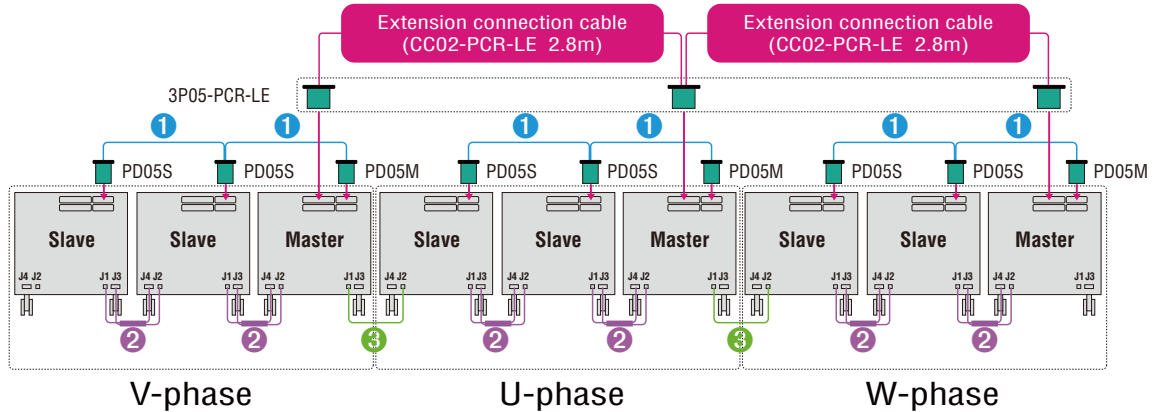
Extension connection cable
(CC02-PCR-LE 2.8m)

Extension connection cable
(CC02-PCR-LE 2.8m)

3P05-PCR-LE

1 1 1 1 1 1

PD05S PD05S PD05M PD05S PD05S PD05M PD05S PD05S PD05M

Slave Slave Master Slave Slave Master Slave Slave Master

J4 J2 J1 J3 J4 J2 J1 J3 J4 J2 J1 J3 J4 J2 J1 J3 J4 J2 J1 J3 J4 J2 J1 J3 J4 J2 J1 J3 J4 J2 J1 J3 J4 J2 J1 J3

2 2 3 2 2 3 2 2

V-phase U-phase W-phase